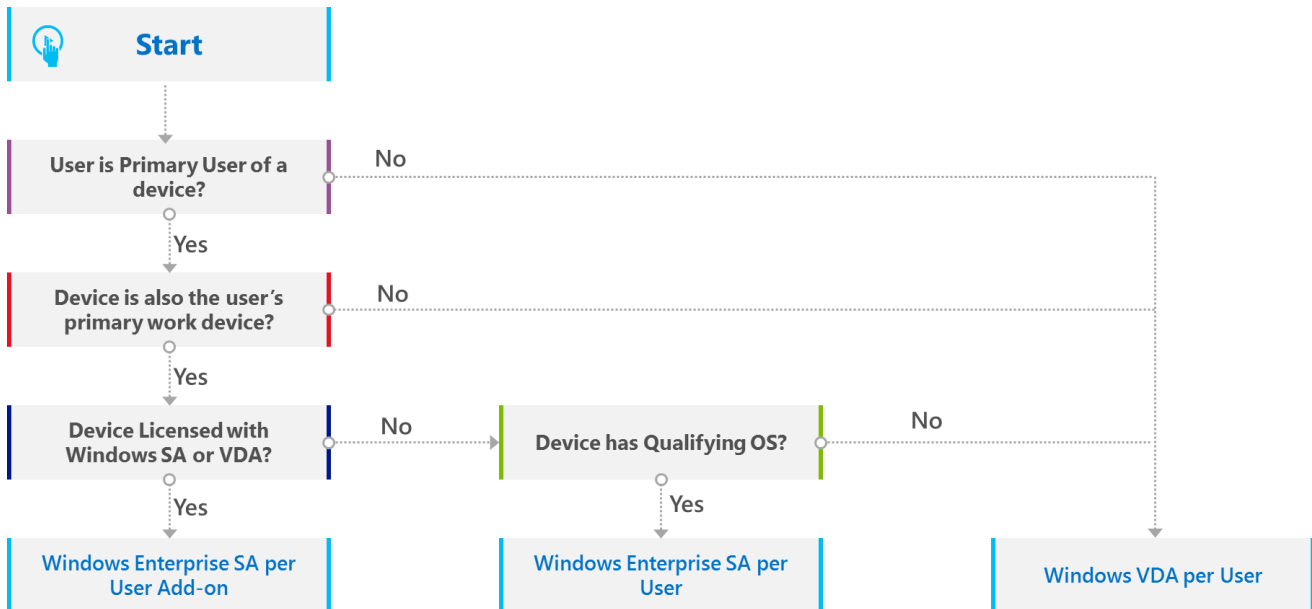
Start

User is Primary User of a device?

No

Yes

Device is also the user's primary work device?

No

Yes

Device Licensed with Windows SA or VDA?

No

Device has Qualifying OS?

No

Yes

Yes

Windows Enterprise SA per User Add-on

Windows Enterprise SA per User

Windows VDA per User